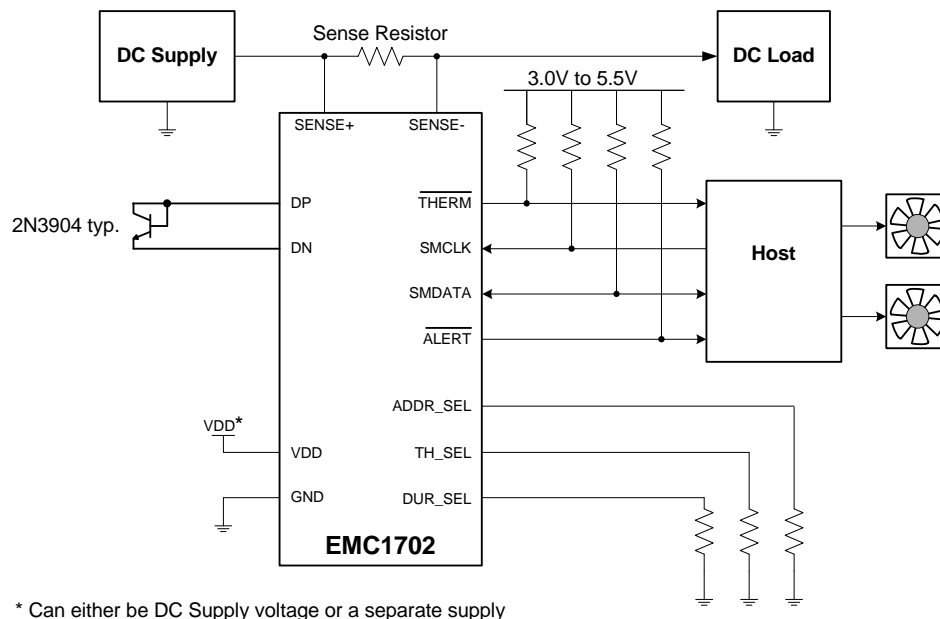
DC Supply

Sense Resistor

DC Load

3.0V to 5.5V

SENSE+

SENSE-

2N3904 typ.

DP

DN

$\overline{\text{THERM}}$

SMCLK

SMDATA

$\overline{\text{ALERT}}$

Host

ADDR_SEL

VDD*

VDD

TH_SEL

GND

DUR_SEL

EMC1702

* Can either be DC Supply voltage or a separate supply